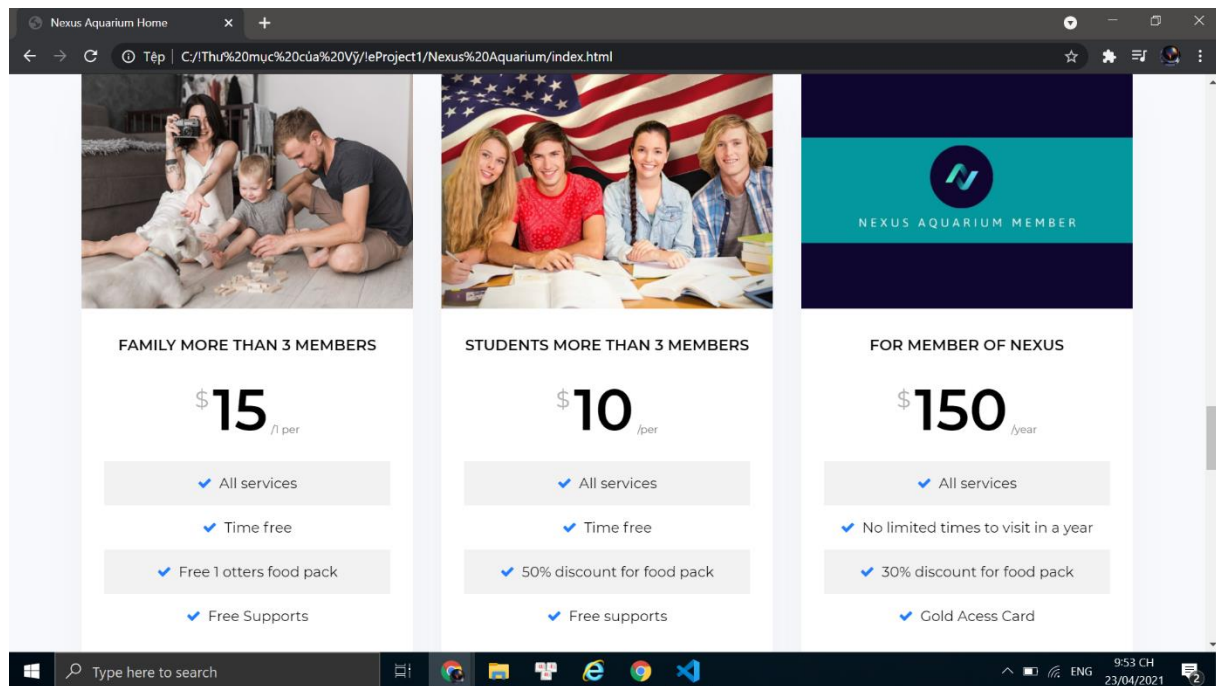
Nexus Aquarium Home

Tệp | C:/!Thu%20mục%20của%20Vỹ/!eProject1/Nexus%20Aquarium/index.html

NEXUS AQUARIUM MEMBER

FAMILY MORE THAN 3 MEMBERS

$15 /1 per

All services

Time free

Free 1 otters food pack

Free Supports

STUDENTS MORE THAN 3 MEMBERS

$10 /per

All services

Time free

50% discount for food pack

Free supports

FOR MEMBER OF NEXUS

$150 /year

All services

No limited times to visit in a year

30% discount for food pack

Gold Acess Card

Type here to search

ENG 9:53 CH 23/04/2021